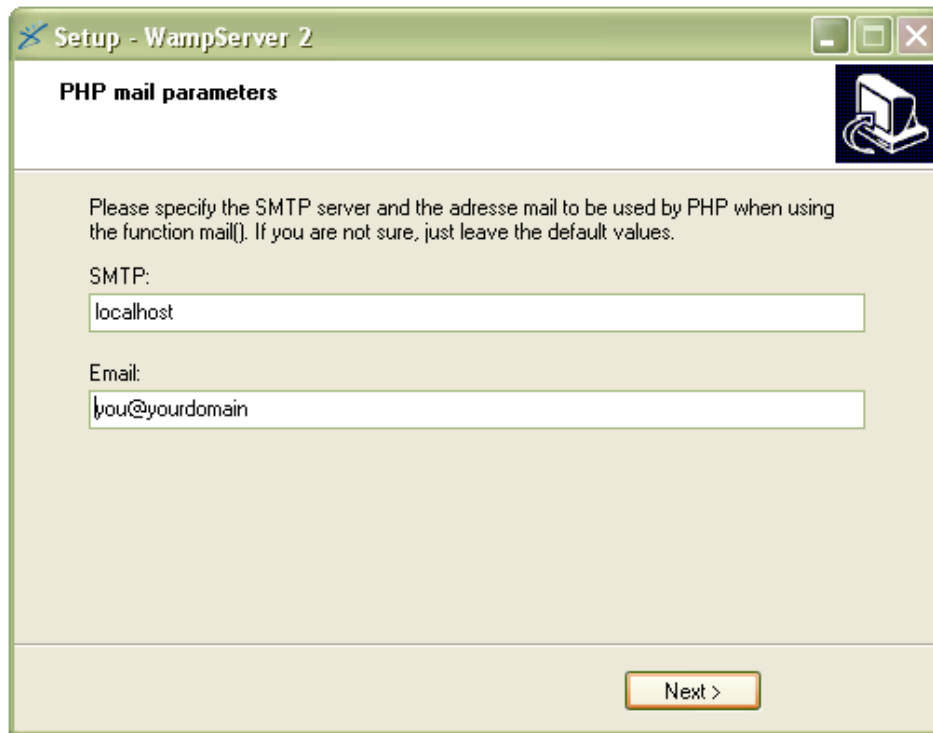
Setup - WampServer 2

PHP mail parameters

Please specify the SMTP server and the adresse mail to be used by PHP when using the function mail(). If you are not sure, just leave the default values.

SMTP:

localhost

Email:

you@yourdomain

Next >